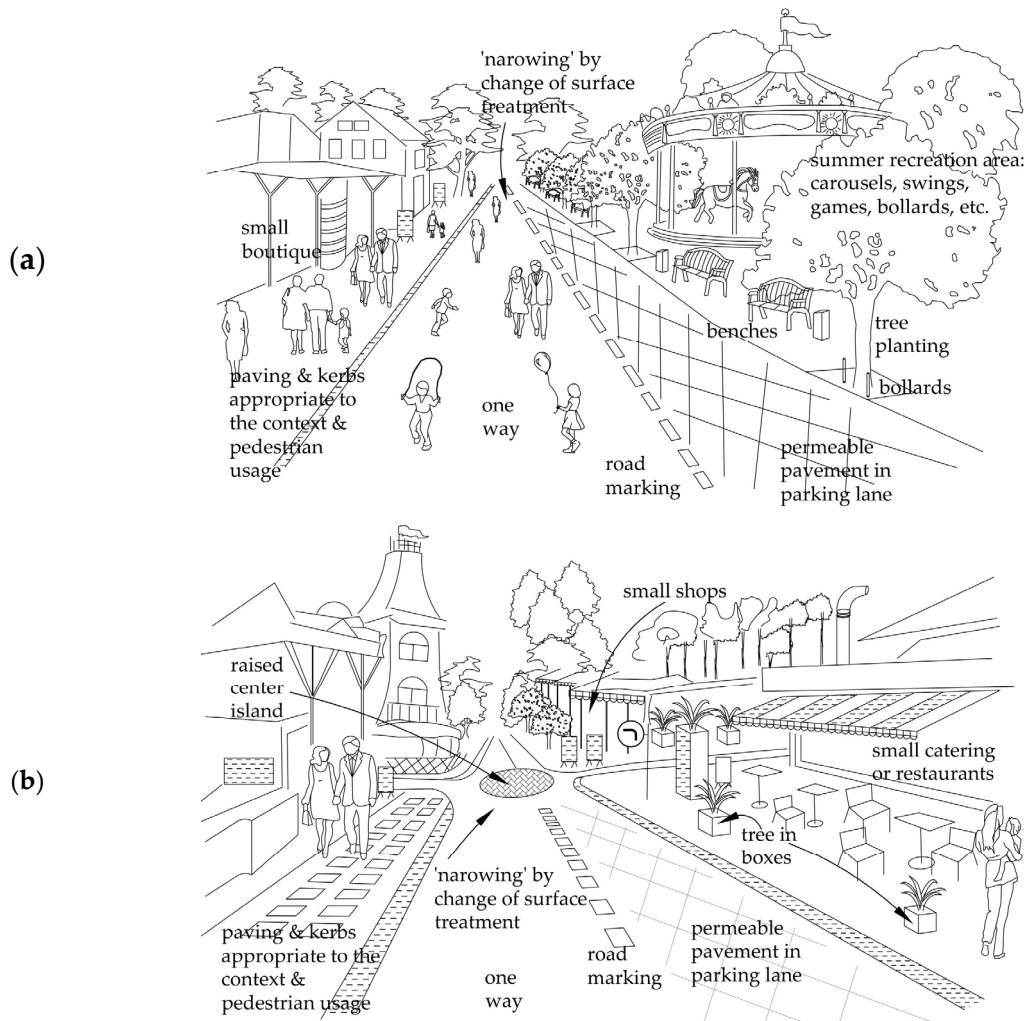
(a)

'narowing' by change of surface treatment

summer recreation area: carousels, swings, games, bollards, etc.

small boutique

benches

tree planting

bollards

paving & kerbs appropriate to the context & pedestrian usage

one way

road marking

permeable pavement in parking lane

(b)

small shops

raised center island

small catering or restaurants

tree in boxes

'narowing' by change of surface treatment

paving & kerbs appropriate to the context & pedestrian usage

one way

road marking

permeable pavement in parking lane